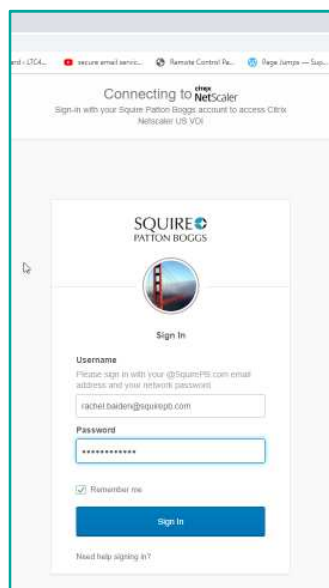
rd - LTC4... secure email servic... Remote Control Pa... Page Jumps — Sup...

Connecting to citrix NetScaler

Sign-in with your Squire Patton Boggs account to access Citrix Netscaler US VDI

SQUIRE PATTON BOGGS

Sign In

Username

Please sign in with your @SquirePB.com email address and your network password

rachel.balden@squirepb.com

Password

••••••••••••

Remember me

Sign In

Need help signing in?